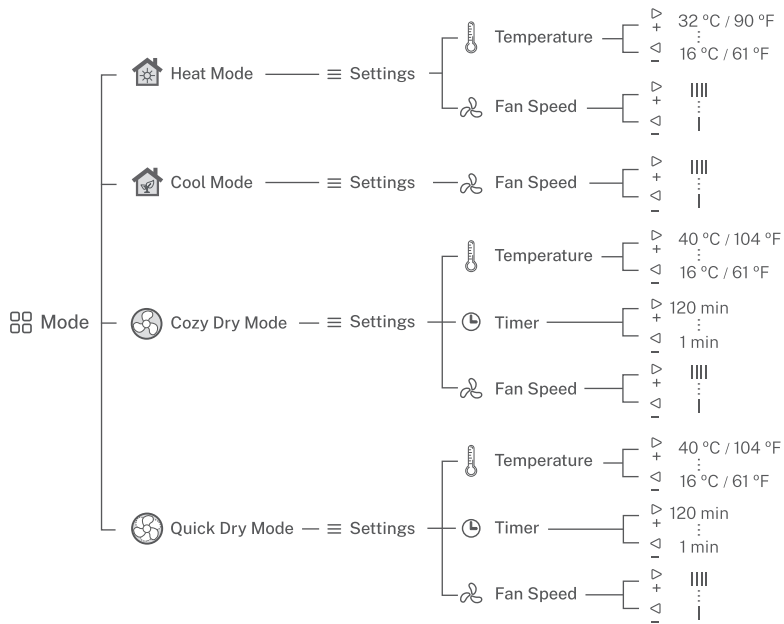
Mode

Heat Mode — Settings

Temperature
▷ +
32 °C / 90 °F
⋮
16 °C / 61 °F
◁ −

Fan Speed
▷ +
IIII
⋮
I
◁ −

Cool Mode — Settings — Fan Speed
▷ +
IIII
⋮
I
◁ −

Cozy Dry Mode — Settings

Temperature
▷ +
40 °C / 104 °F
⋮
16 °C / 61 °F
◁ −

Timer
▷ +
120 min
⋮
1 min
◁ −

Fan Speed
▷ +
IIII
⋮
I
◁ −

Quick Dry Mode — Settings

Temperature
▷ +
40 °C / 104 °F
⋮
16 °C / 61 °F
◁ −

Timer
▷ +
120 min
⋮
1 min
◁ −

Fan Speed
▷ +
IIII
⋮
I
◁ −